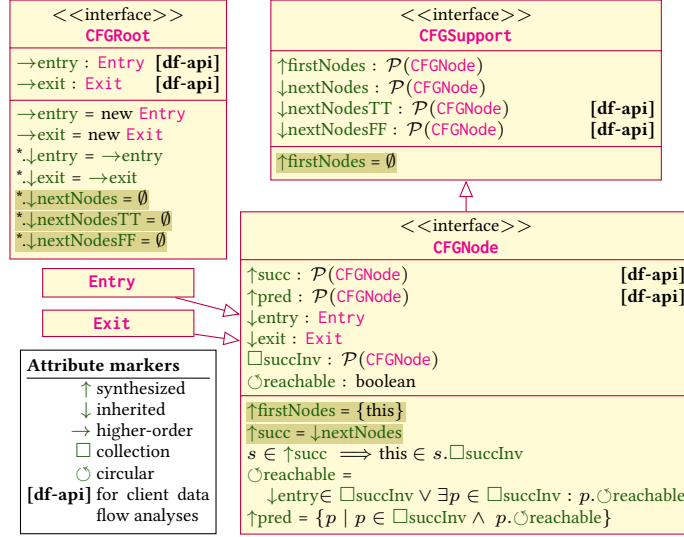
<<interface>>
CFGRoot

→entry : Entry [df-api]
→exit : Exit [df-api]

→entry = new Entry
→exit = new Exit
*.↓entry = →entry
*.↓exit = →exit
*.↓nextNodes = ∅
*.↓nextNodesTT = ∅
*.↓nextNodesFF = ∅

<<interface>>
CFGSupport

↑firstNodes : $\mathcal{P}$(CFGNode)
↓nextNodes : $\mathcal{P}$(CFGNode)
↓nextNodesTT : $\mathcal{P}$(CFGNode) [df-api]
↓nextNodesFF : $\mathcal{P}$(CFGNode) [df-api]

↑firstNodes = ∅

<<interface>>
CFGNode

↑succ : $\mathcal{P}$(CFGNode) [df-api]
↑pred : $\mathcal{P}$(CFGNode) [df-api]
↓entry : Entry
↓exit : Exit
□succInv : $\mathcal{P}$(CFGNode)
↻reachable : boolean

↑firstNodes = {this}
↑succ = ↓nextNodes
$s \in$ ↑succ $\implies$ this $\in s$.□succInv
↻reachable =
↓entry∈ □succInv ∨ $\exists p \in$ □succInv : $p$.↻reachable
↑pred = {$p$ | $p \in$ □succInv ∧ $p$.↻reachable}

Entry

Exit

Attribute markers
↑ synthesized
↓ inherited
→ higher-order
□ collection
↻ circular
[df-api] for client data flow analyses